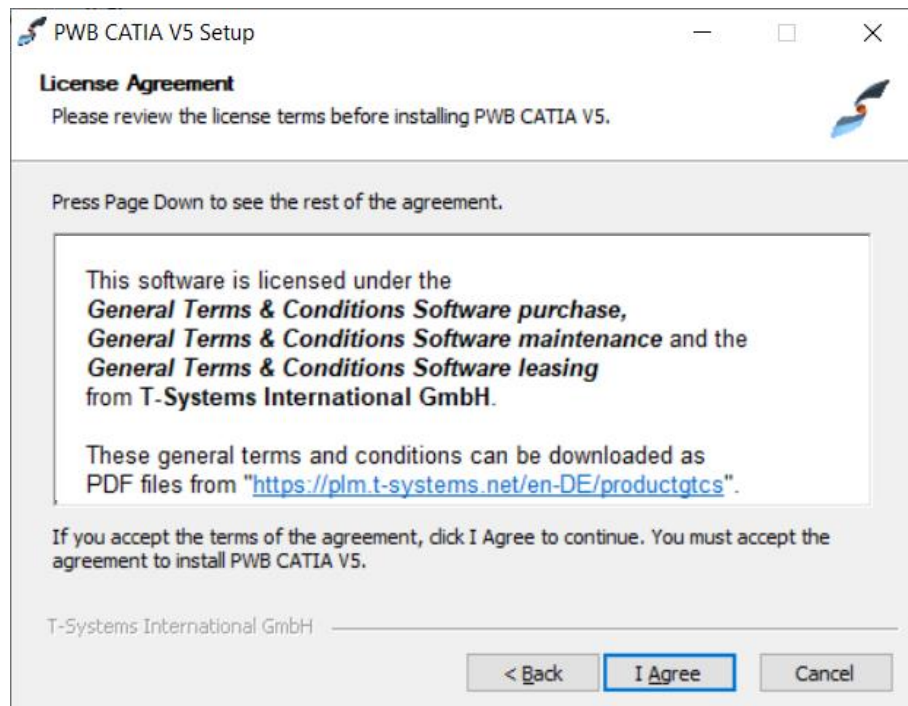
PWB CATIA V5 Setup

License Agreement
Please review the license terms before installing PWB CATIA V5.

Press Page Down to see the rest of the agreement.

This software is licensed under the ***General Terms & Conditions Software purchase, General Terms & Conditions Software maintenance*** and the ***General Terms & Conditions Software leasing*** from **T-Systems International GmbH**.

These general terms and conditions can be downloaded as PDF files from "https://plm.t-systems.net/en-DE/productgtcs".

If you accept the terms of the agreement, click I Agree to continue. You must accept the agreement to install PWB CATIA V5.

T-Systems International GmbH

< Back    I Agree    Cancel